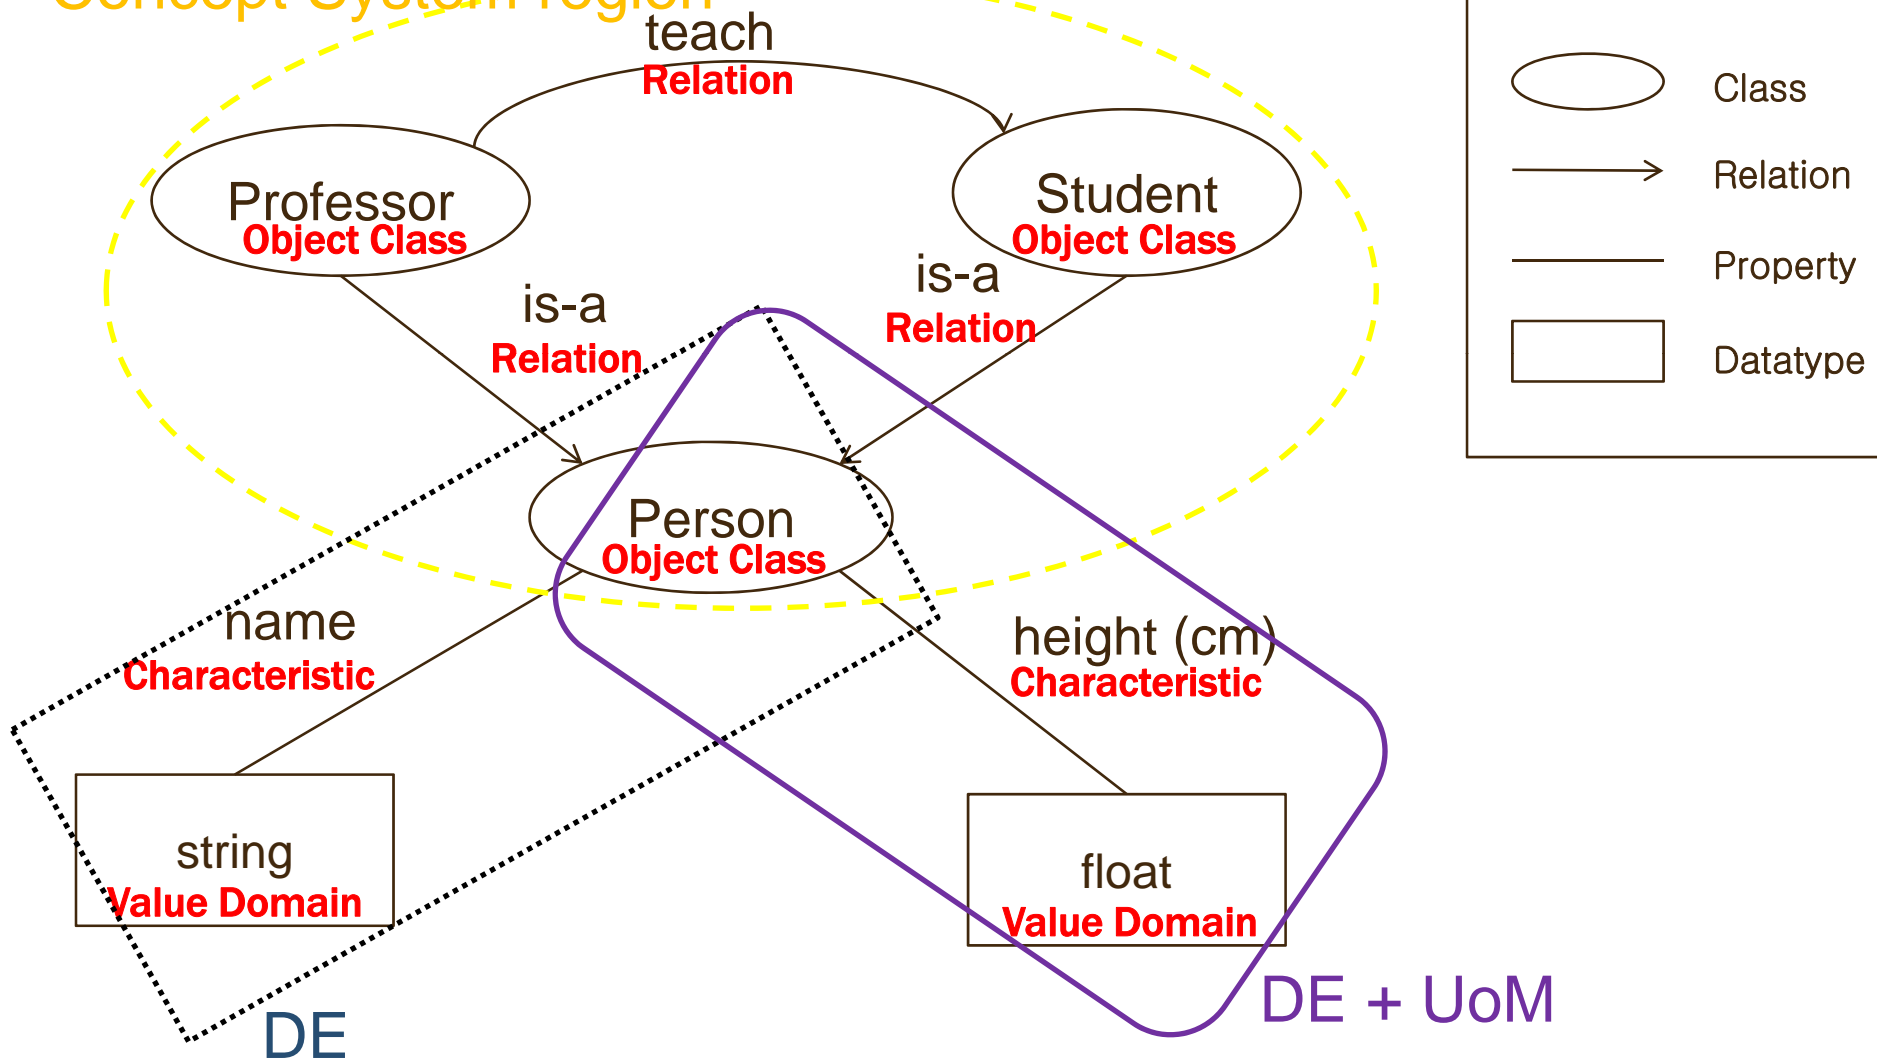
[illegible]

teach
Relation

Professor
Object Class

Student
Object Class

is-a
Relation

is-a
Relation

Person
Object Class

name
Characteristic

height (cm)
Characteristic

string
Value Domain

float
Value Domain

DE

DE + UoM

Class

Relation

Property

Datatype